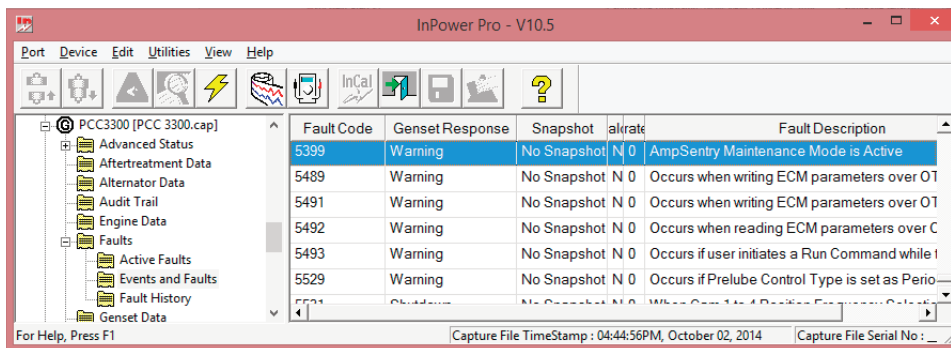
InPower Pro - V10.5

Port Device Edit Utilities View Help

InCal

?

PCC3300 [PCC 3300.cap]
Advanced Status
Aftertreatment Data
Alternator Data
Audit Trail
Engine Data
Faults
Active Faults
Events and Faults
Fault History
Genset Data

| Fault Code | Genset Response | Snapshot | ala | rate | Fault Description |
|---|---|---|---|---|---|
| 5399 | Warning | No Snapshot | N | 0 | AmpSentry Maintenance Mode is Active |
| 5489 | Warning | No Snapshot | N | 0 | Occurs when writing ECM parameters over OT |
| 5491 | Warning | No Snapshot | N | 0 | Occurs when writing ECM parameters over OT |
| 5492 | Warning | No Snapshot | N | 0 | Occurs when reading ECM parameters over C |
| 5493 | Warning | No Snapshot | N | 0 | Occurs if user initiates a Run Command while t |
| 5529 | Warning | No Snapshot | N | 0 | Occurs if Prelube Control Type is set as Perio |
| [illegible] | Shutdown | No Snapshot | N | 0 | When Cam 1 to 4 Position Frequency Selection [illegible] |

For Help, Press F1
Capture File TimeStamp : 04:44:56PM, October 02, 2014
Capture File Serial No :